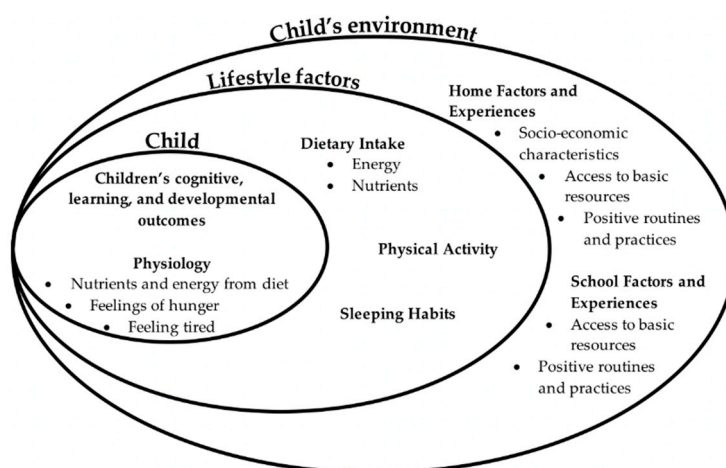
Child's environment

Lifestyle factors

Child

Children's cognitive, learning, and developmental outcomes

Physiology
- Nutrients and energy from diet
- Feelings of hunger
- Feeling tired

Dietary Intake
- Energy
- Nutrients

Physical Activity

Sleeping Habits

Home Factors and Experiences
- Socio-economic characteristics
- Access to basic resources
- Positive routines and practices

School Factors and Experiences
- Access to basic resources
- Positive routines and practices